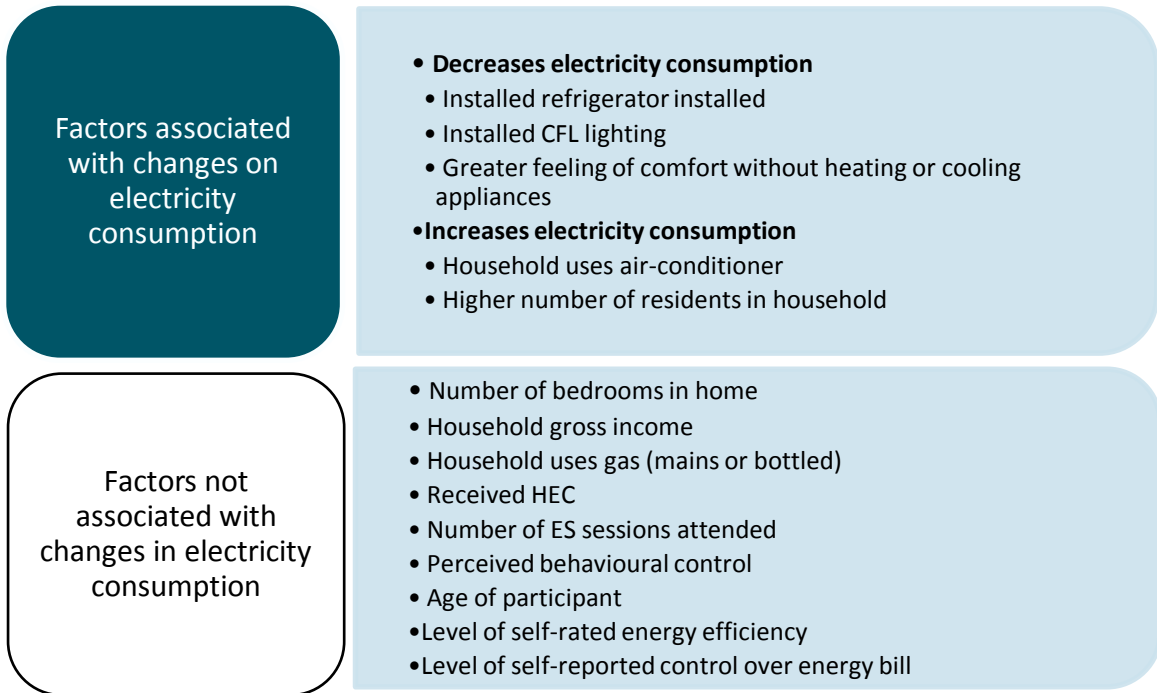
Factors associated with changes on electricity consumption

• **Decreases electricity consumption**
• Installed refrigerator installed
• Installed CFL lighting
• Greater feeling of comfort without heating or cooling appliances
• **Increases electricity consumption**
• Household uses air-conditioner
• Higher number of residents in household

Factors not associated with changes in electricity consumption

• Number of bedrooms in home
• Household gross income
• Household uses gas (mains or bottled)
• Received HEC
• Number of ES sessions attended
• Perceived behavioural control
• Age of participant
• Level of self-rated energy efficiency
• Level of self-reported control over energy bill